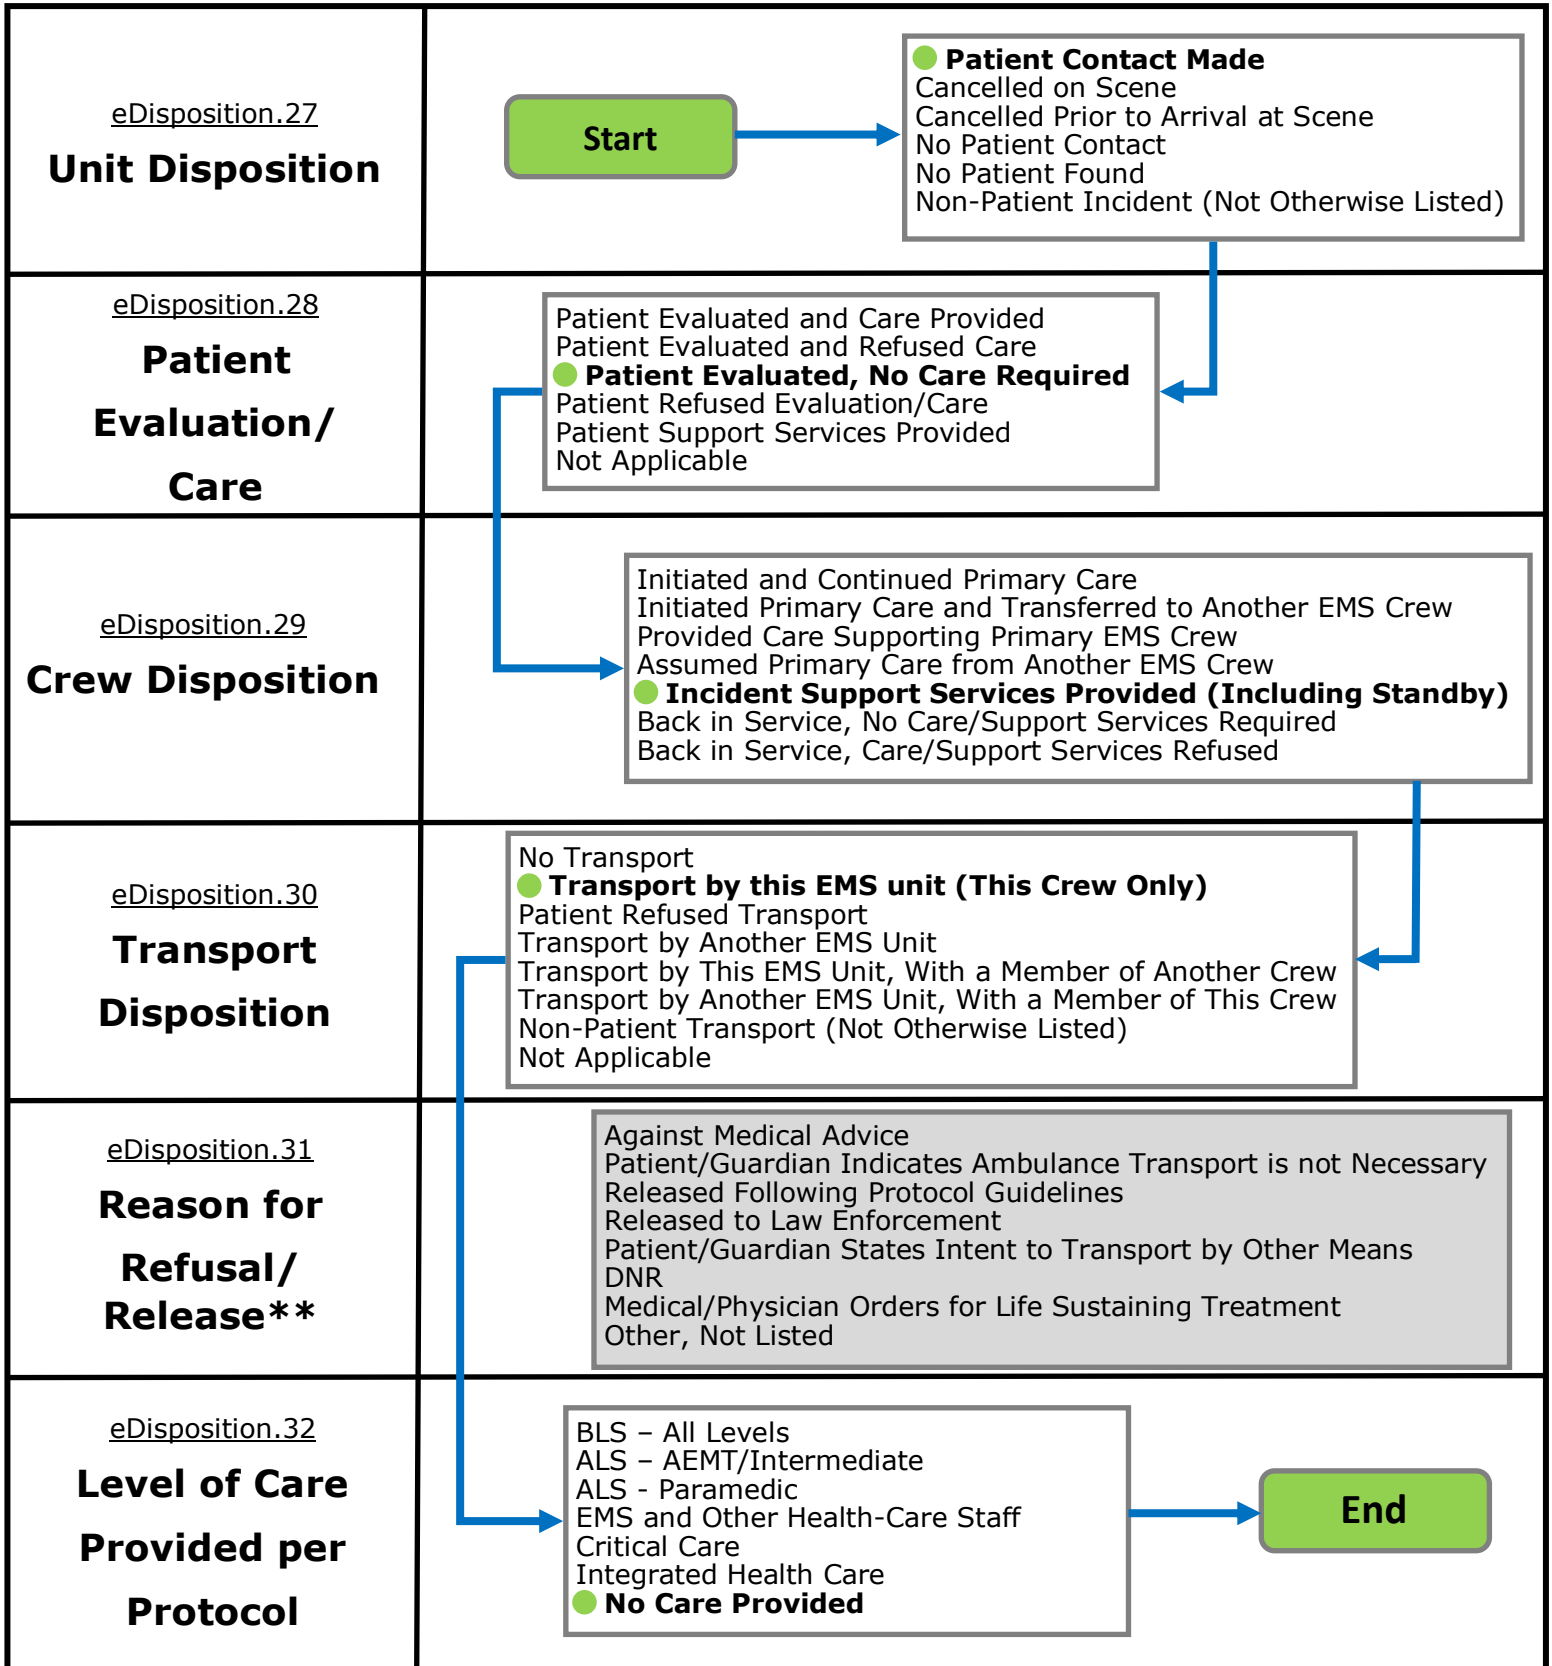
eDisposition.27
Unit Disposition

Start

Patient Contact Made
Cancelled on Scene
Cancelled Prior to Arrival at Scene
No Patient Contact
No Patient Found
Non-Patient Incident (Not Otherwise Listed)

eDisposition.28
Patient Evaluation/ Care

Patient Evaluated and Care Provided
Patient Evaluated and Refused Care
Patient Evaluated, No Care Required
Patient Refused Evaluation/Care
Patient Support Services Provided
Not Applicable

eDisposition.29
Crew Disposition

Initiated and Continued Primary Care
Initiated Primary Care and Transferred to Another EMS Crew
Provided Care Supporting Primary EMS Crew
Assumed Primary Care from Another EMS Crew
Incident Support Services Provided (Including Standby)
Back in Service, No Care/Support Services Required
Back in Service, Care/Support Services Refused

eDisposition.30
Transport Disposition

No Transport
Transport by this EMS unit (This Crew Only)
Patient Refused Transport
Transport by Another EMS Unit
Transport by This EMS Unit, With a Member of Another Crew
Transport by Another EMS Unit, With a Member of This Crew
Non-Patient Transport (Not Otherwise Listed)
Not Applicable

eDisposition.31
Reason for Refusal/ Release**

Against Medical Advice
Patient/Guardian Indicates Ambulance Transport is not Necessary
Released Following Protocol Guidelines
Released to Law Enforcement
Patient/Guardian States Intent to Transport by Other Means
DNR
Medical/Physician Orders for Life Sustaining Treatment
Other, Not Listed

eDisposition.32
Level of Care Provided per Protocol

BLS – All Levels
ALS – AEMT/Intermediate
ALS - Paramedic
EMS and Other Health-Care Staff
Critical Care
Integrated Health Care
No Care Provided

End